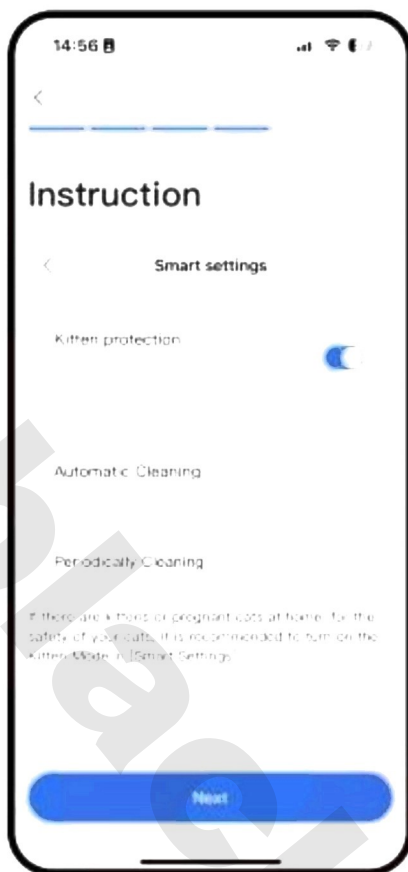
14:56

<

Instruction

<

Smart settings

Kitten protection

Automatic Cleaning

Periodically Cleaning

If there are kittens or pregnant cats at home, for the safety of your cats, it is recommended to turn on the Kitten Mode in [Smart Settings

Next